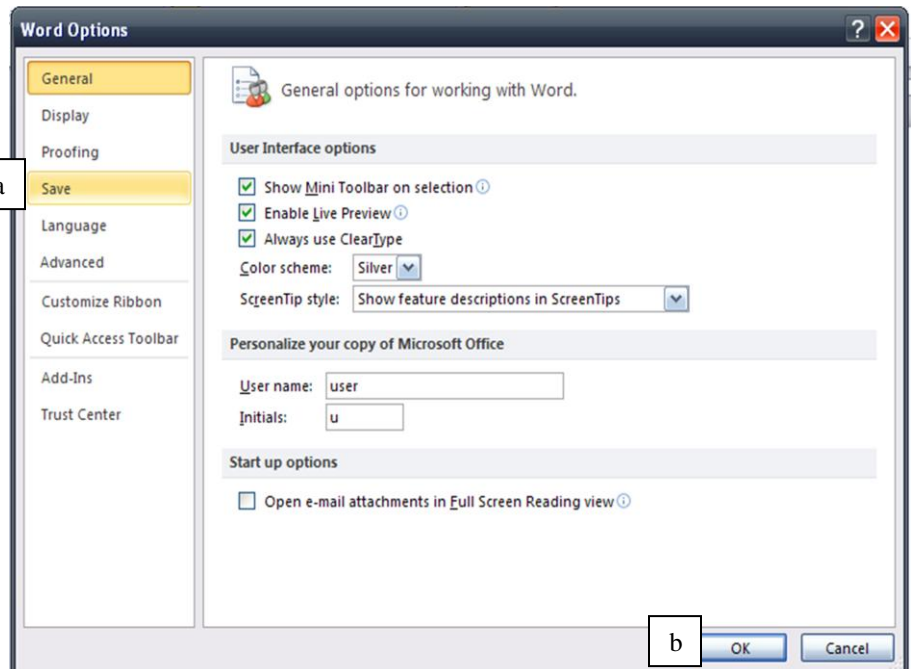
Word Options

?

General
Display
Proofing
a
Save
Language
Advanced
Customize Ribbon
Quick Access Toolbar
Add-Ins
Trust Center

General options for working with Word.

User Interface options

Show Mini Toolbar on selection
Enable Live Preview
Always use ClearType
Color scheme: Silver
ScreenTip style: Show feature descriptions in ScreenTips

Personalize your copy of Microsoft Office

User name: user
Initials: u

Start up options

Open e-mail attachments in Full Screen Reading view

b
OK
Cancel